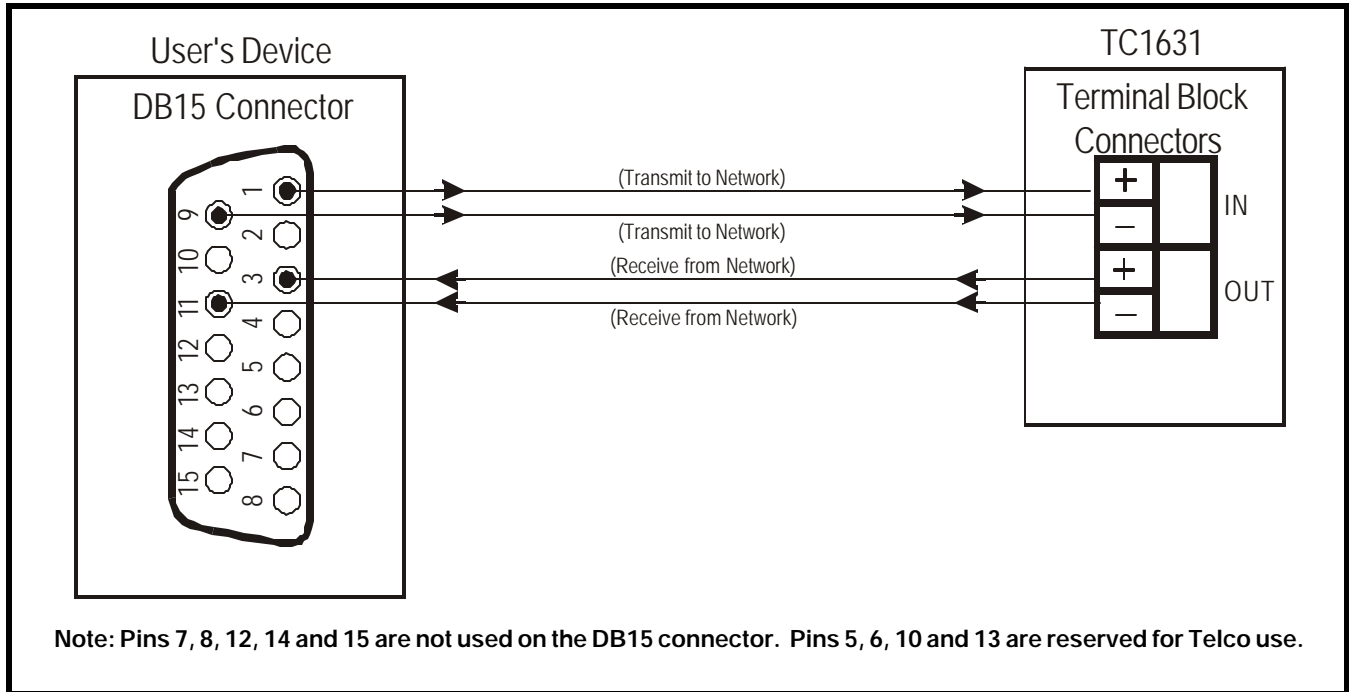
User's Device

DB15 Connector

1
9
2
10
3
11
4
12
5
13
6
14
7
15
8

(Transmit to Network)

(Transmit to Network)

(Receive from Network)

(Receive from Network)

TC1631

Terminal Block Connectors

+
–
IN
+
–
OUT

Note: Pins 7, 8, 12, 14 and 15 are not used on the DB15 connector. Pins 5, 6, 10 and 13 are reserved for Telco use.